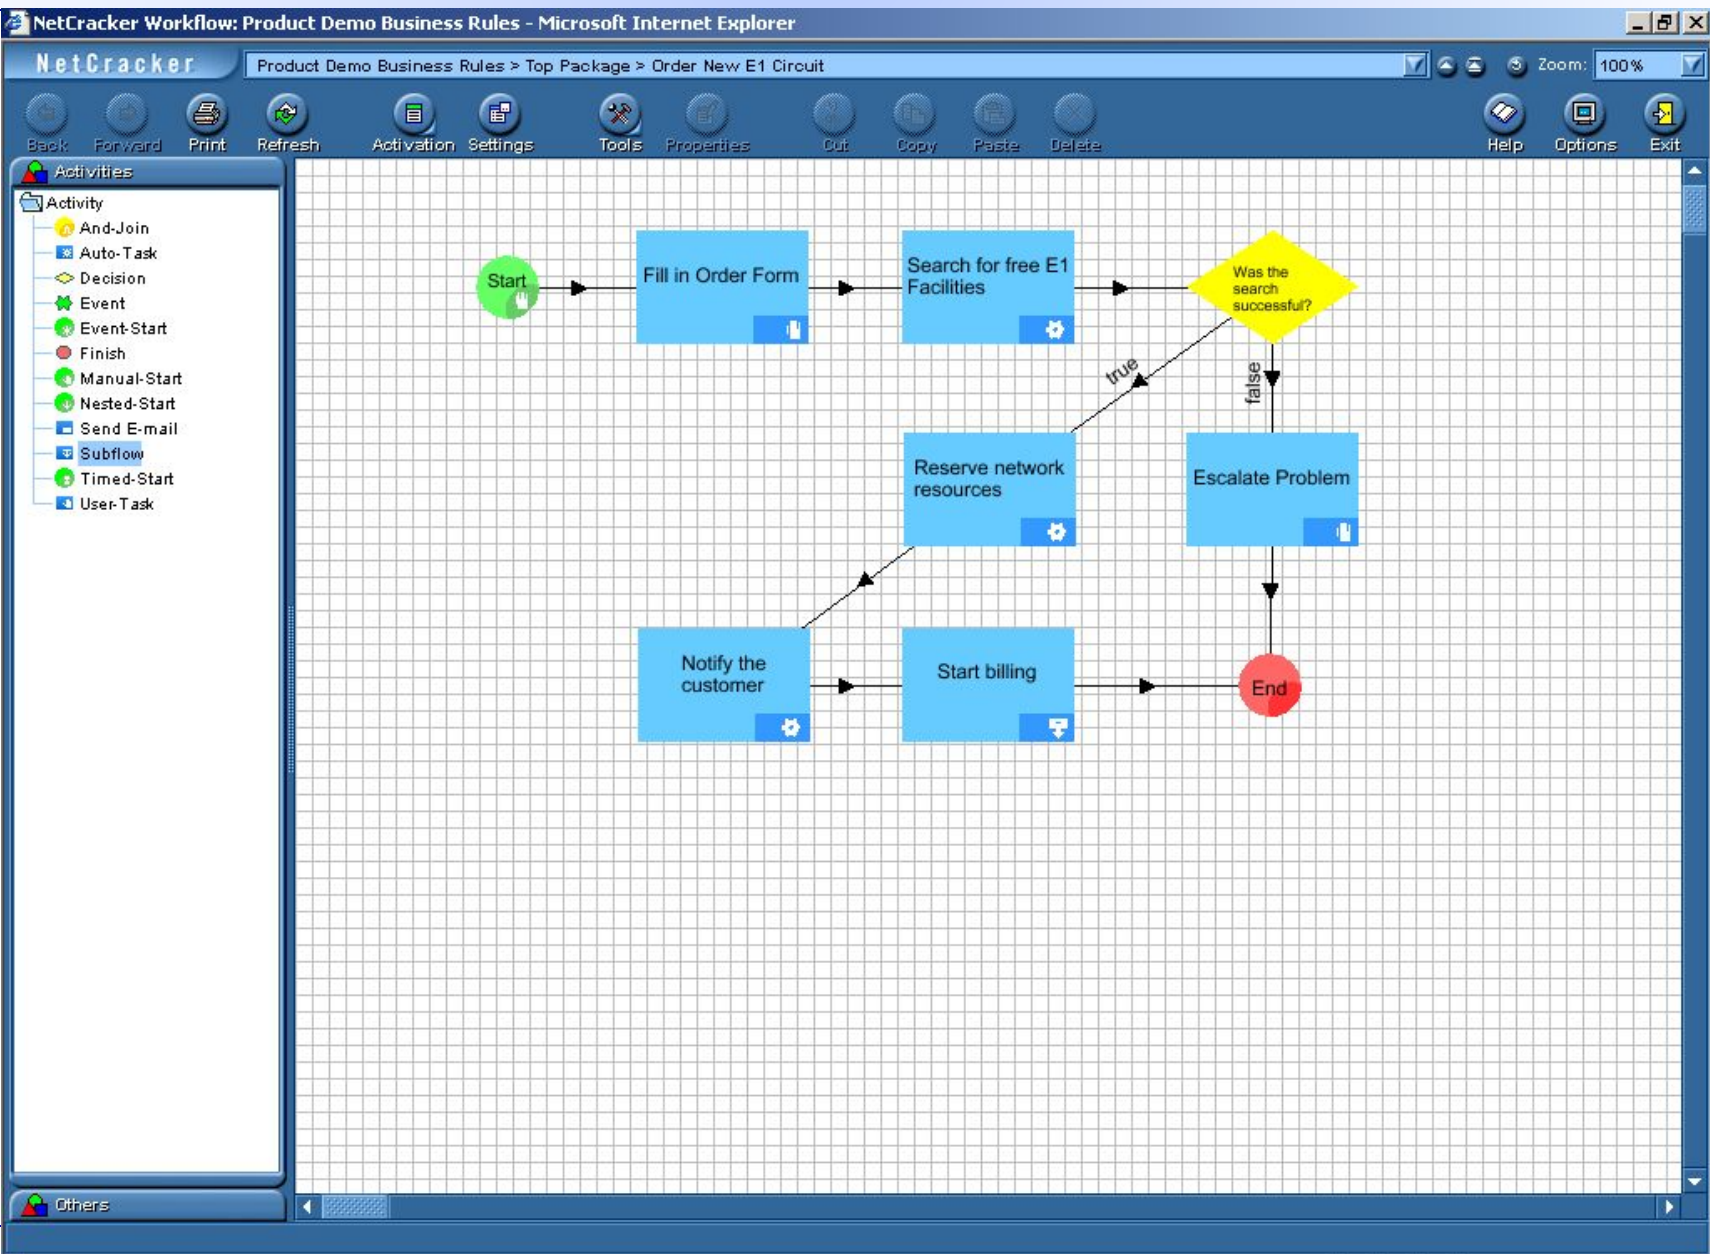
NetCracker Workflow: Product Demo Business Rules - Microsoft Internet Explorer

NetCracker

Product Demo Business Rules > Top Package > Order New E1 Circuit

Zoom: 100%

Back Forward Print Refresh Activation Settings Tools Properties Cut Copy Paste Delete Help Options Exit

Activities

Activity
And-Join
Auto-Task
Decision
Event
Event-Start
Finish
Manual-Start
Nested-Start
Send E-mail
Subflow
Timed-Start
User-Task

Others

Start

Fill in Order Form

Search for free E1 Facilities

Was the search successful?

true

false

Reserve network resources

Escalate Problem

Notify the customer

Start billing

End